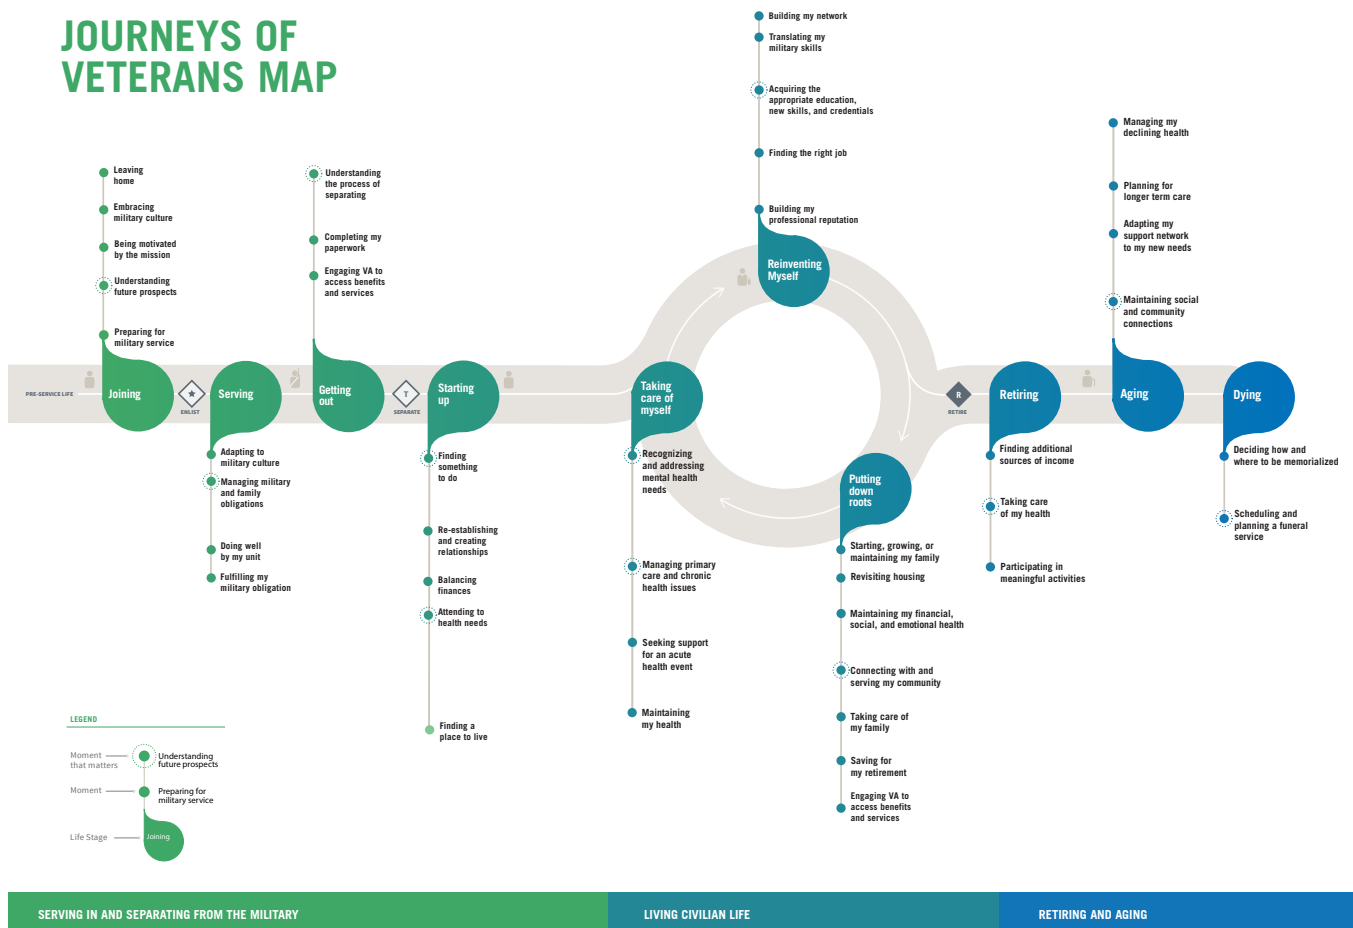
JOURNEYS OF VETERANS MAP

PRE-SERVICE LIFE

Leaving home
Embracing military culture
Being motivated by the mission
Understanding future prospects
Preparing for military service
Joining

ENLIST

Serving
Adapting to military culture
Managing military and family obligations
Doing well by my unit
Fulfilling my military obligation

Understanding the process of separating
Completing my paperwork
Engaging VA to access benefits and services
Getting out

SEPARATE

Starting up
Finding something to do
Re-establishing and creating relationships
Balancing finances
Attending to health needs
Finding a place to live

Taking care of myself
Recognizing and addressing mental health needs
Managing primary care and chronic health issues
Seeking support for an acute health event
Maintaining my health

Building my network
Translating my military skills
Acquiring the appropriate education, new skills, and credentials
Finding the right job
Building my professional reputation
Reinventing Myself

Putting down roots
Starting, growing, or maintaining my family
Revisiting housing
Maintaining my financial, social, and emotional health
Connecting with and serving my community
Taking care of my family
Saving for my retirement
Engaging VA to access benefits and services

RETIRE

Retiring
Finding additional sources of income
Taking care of my health
Participating in meaningful activities

Managing my declining health
Planning for longer term care
Adapting my support network to my new needs
Maintaining social and community connections
Aging

Dying
Deciding how and where to be memorialized
Scheduling and planning a funeral service

LEGEND
Moment that matters — Understanding future prospects
Moment — Preparing for military service
Life Stage — Joining

SERVING IN AND SEPARATING FROM THE MILITARY
LIVING CIVILIAN LIFE
RETIRING AND AGING